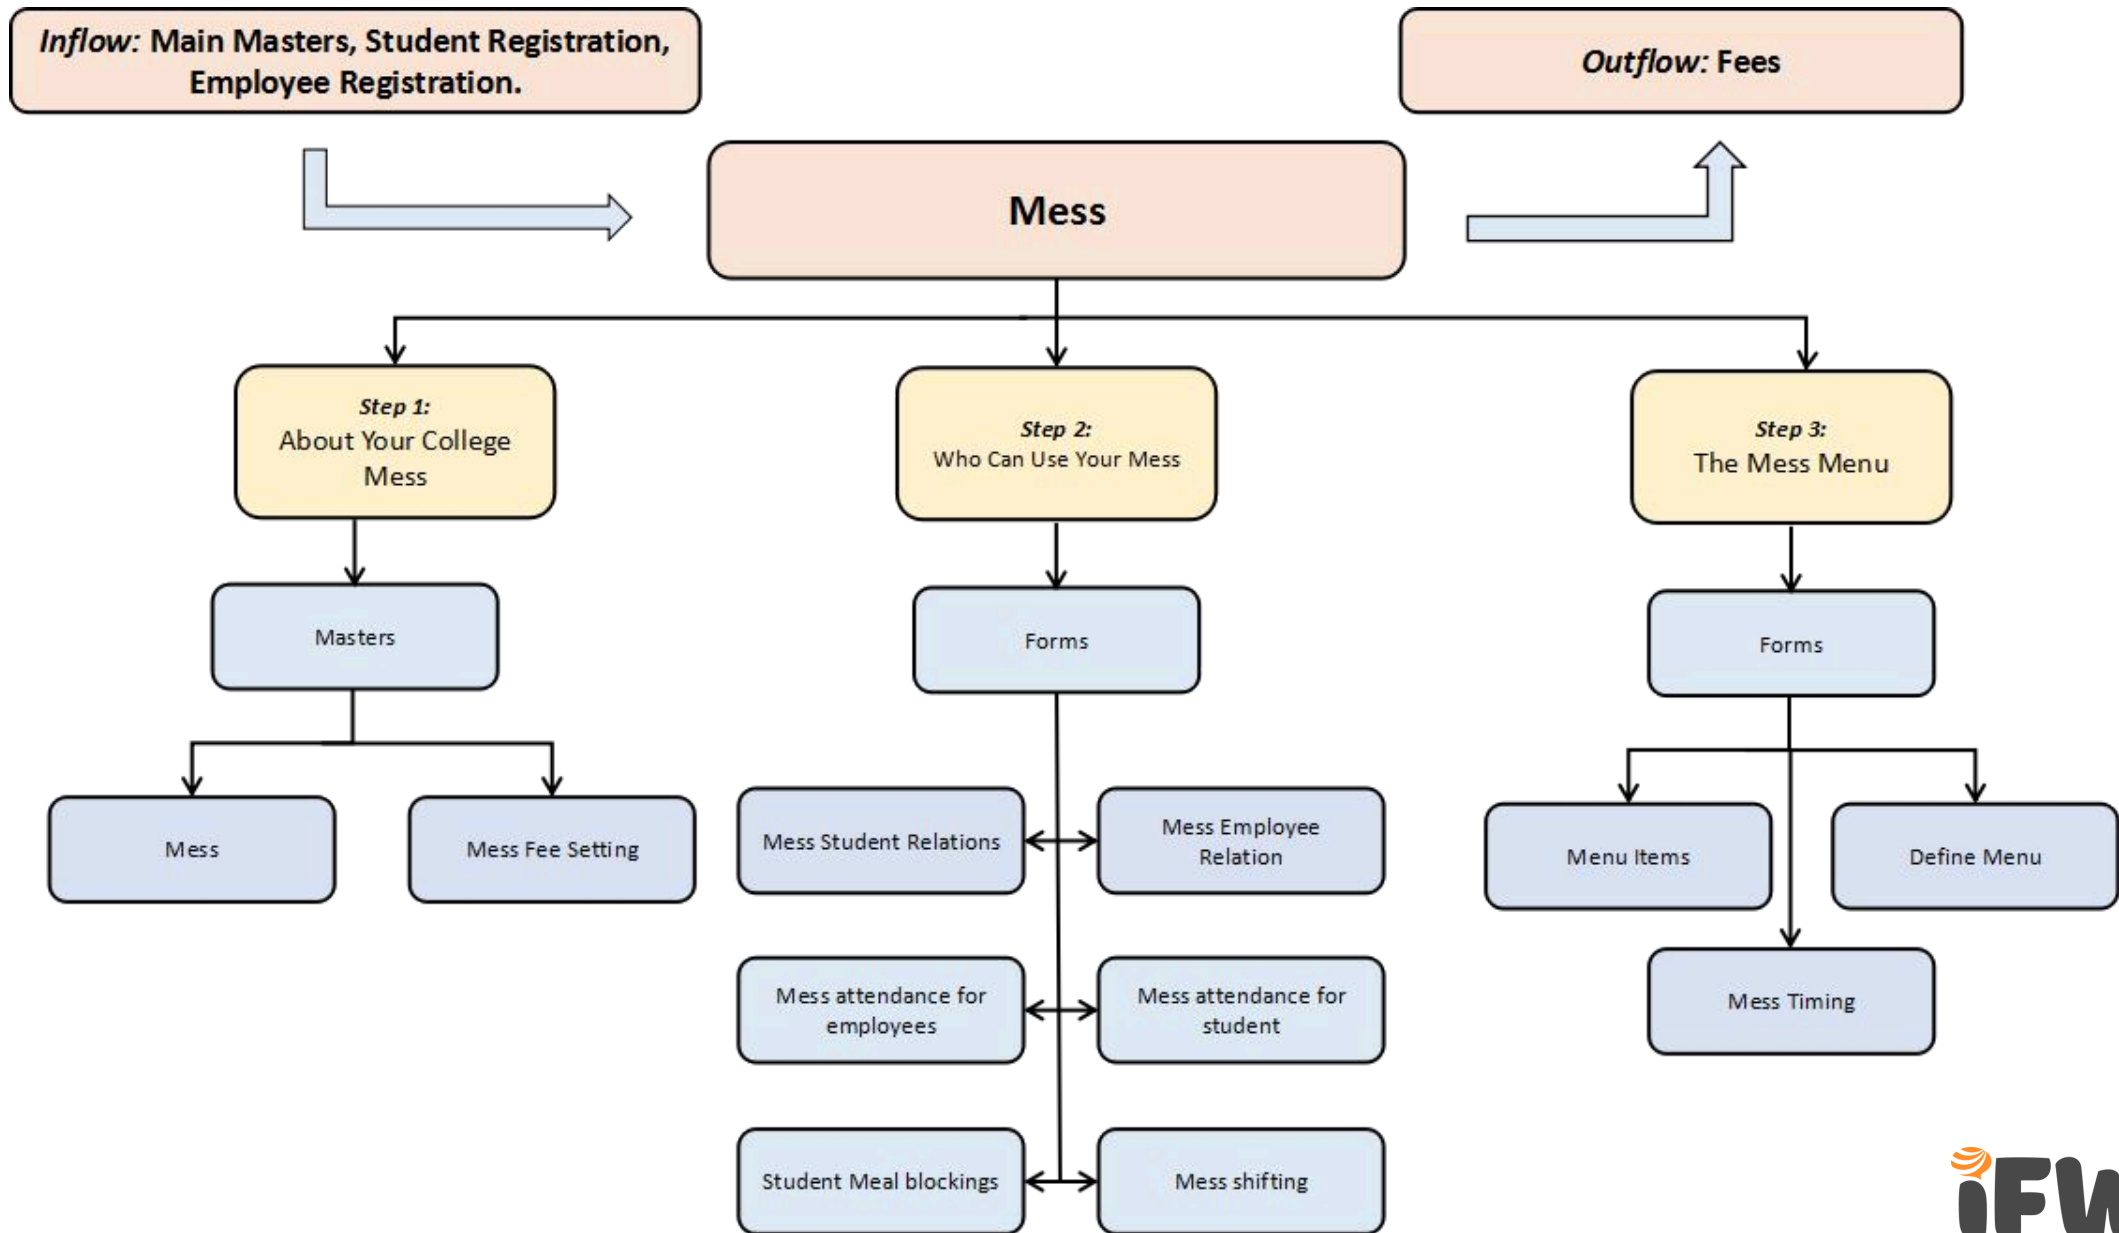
*Inflow:* Main Masters, Student Registration, Employee Registration.

*Outflow:* Fees

Mess

*Step 1:*
About Your College Mess

*Step 2:*
Who Can Use Your Mess

*Step 3:*
The Mess Menu

Masters

Forms

Forms

Mess

Mess Fee Setting

Mess Student Relations

Mess Employee Relation

Mess attendance for employees

Mess attendance for student

Student Meal blockings

Mess shifting

Menu Items

Define Menu

Mess Timing

iFW